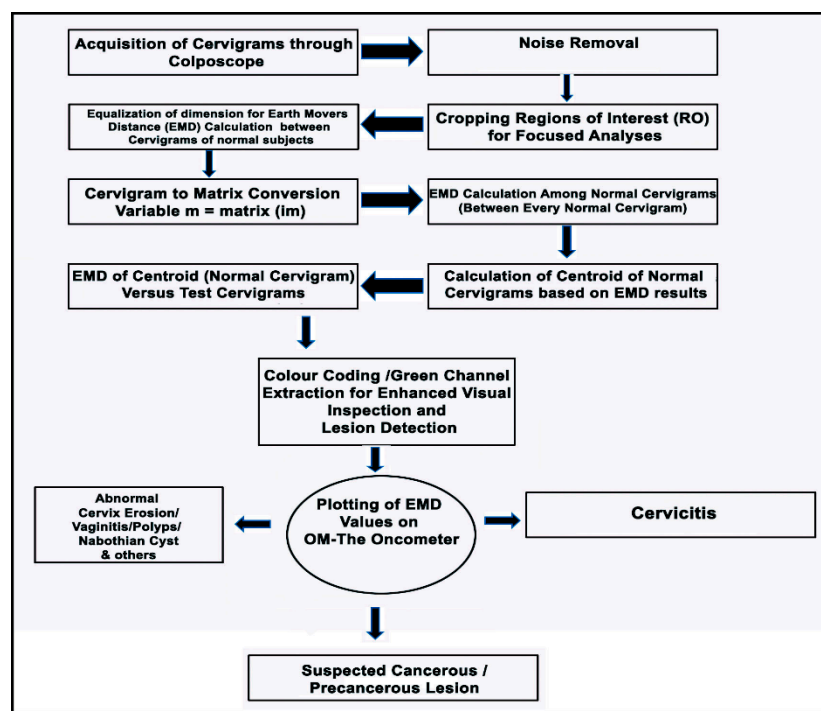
Acquisition of Cervigrams through Colposcope

Noise Removal

Cropping Regions of Interest (RO) for Focused Analyses

Equalization of dimension for Earth Movers Distance (EMD) Calculation between Cervigrams of normal subjects

Cervigram to Matrix Conversion Variable m = matrix (im)

EMD Calculation Among Normal Cervigrams (Between Every Normal Cervigram)

Calculation of Centroid of Normal Cervigrams based on EMD results

EMD of Centroid (Normal Cervigram) Versus Test Cervigrams

Colour Coding /Green Channel Extraction for Enhanced Visual Inspection and Lesion Detection

Plotting of EMD Values on OM-The Oncometer

Abnormal Cervix Erosion/ Vaginitis/Polyps/ Nabothian Cyst & others

Cervicitis

Suspected Cancerous / Precancerous Lesion